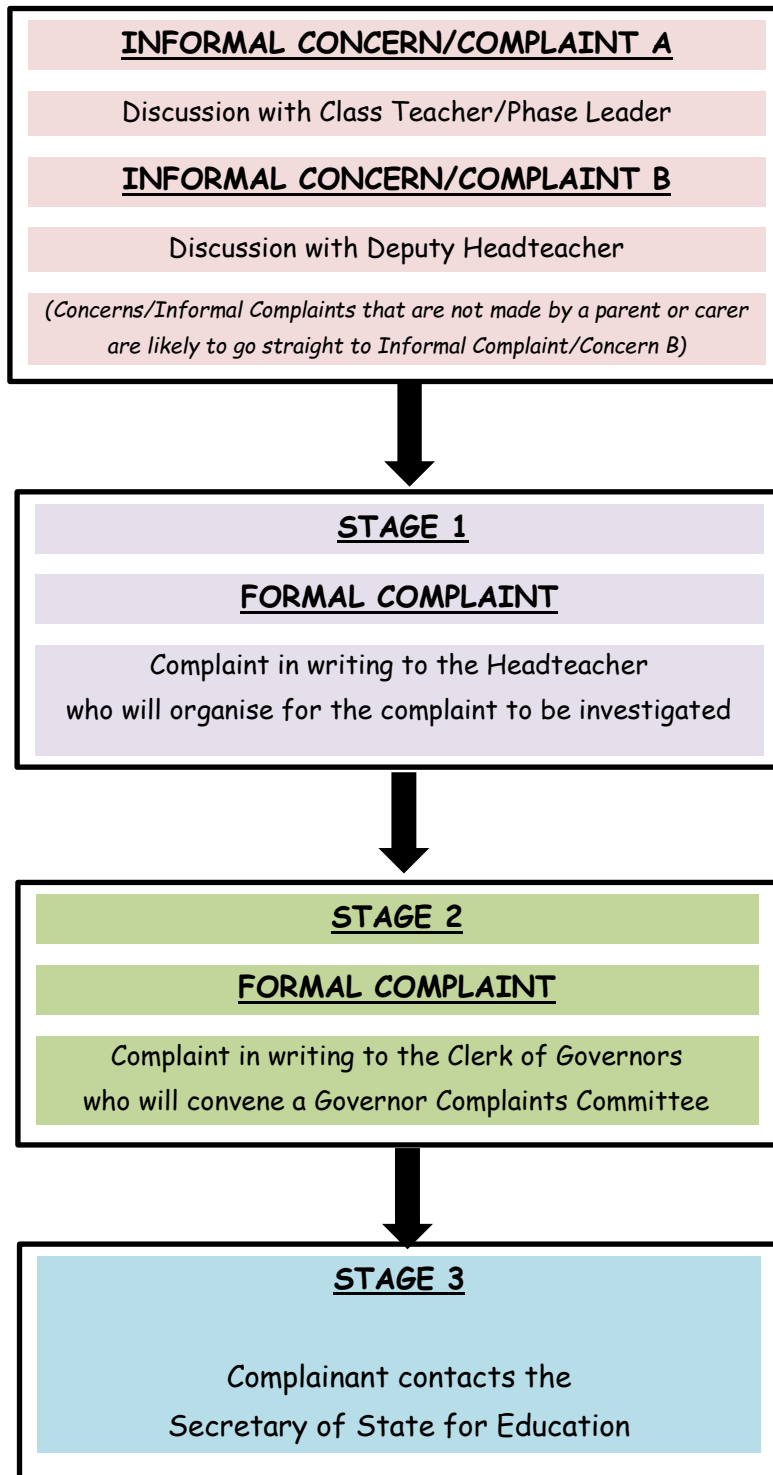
INFORMAL CONCERN/COMPLAINT A

Discussion with Class Teacher/Phase Leader

INFORMAL CONCERN/COMPLAINT B

Discussion with Deputy Headteacher

(Concerns/Informal Complaints that are not made by a parent or carer are likely to go straight to Informal Complaint/Concern B)

STAGE 1

FORMAL COMPLAINT

Complaint in writing to the Headteacher who will organise for the complaint to be investigated

STAGE 2

FORMAL COMPLAINT

Complaint in writing to the Clerk of Governors who will convene a Governor Complaints Committee

STAGE 3

Complainant contacts the Secretary of State for Education